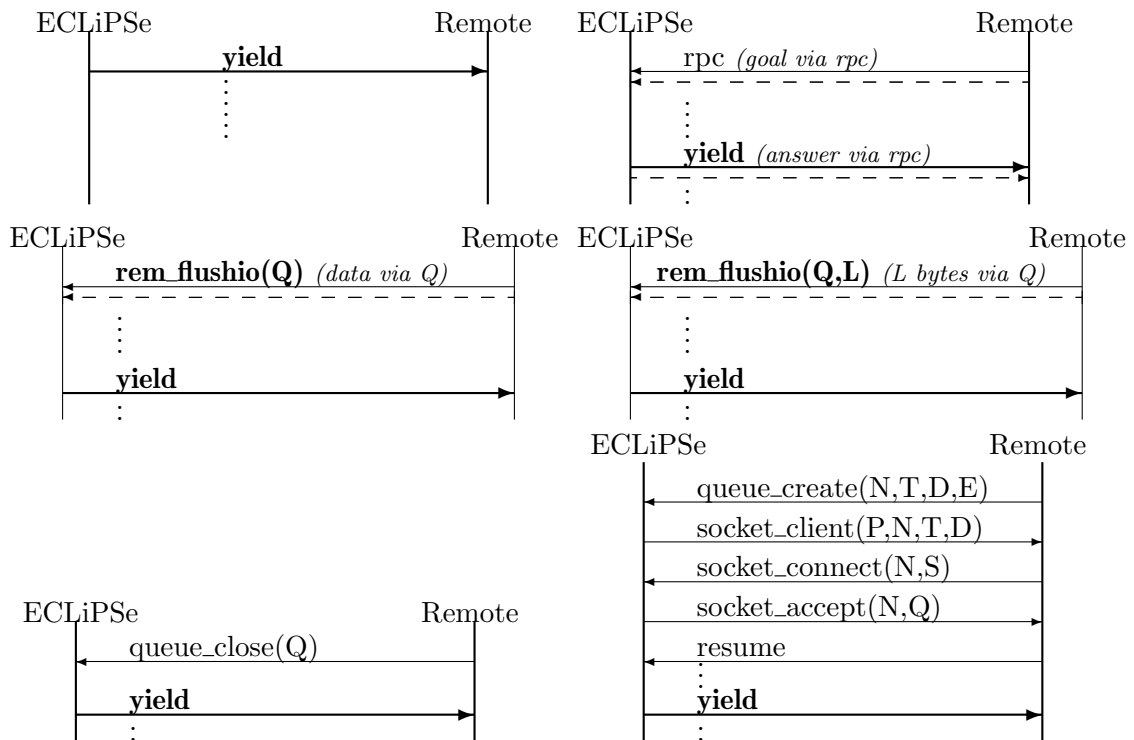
ECLiPSe Remote

yield

ECLiPSe Remote

rpc *(goal via rpc)*

yield *(answer via rpc)*

ECLiPSe Remote

rem_flushio(Q) *(data via Q)*

yield

ECLiPSe Remote

rem_flushio(Q,L) *(L bytes via Q)*

yield

ECLiPSe Remote

queue_create(N,T,D,E)

socket_client(P,N,T,D)

socket_connect(N,S)

socket_accept(N,Q)

resume

yield

ECLiPSe Remote

queue_close(Q)

yield